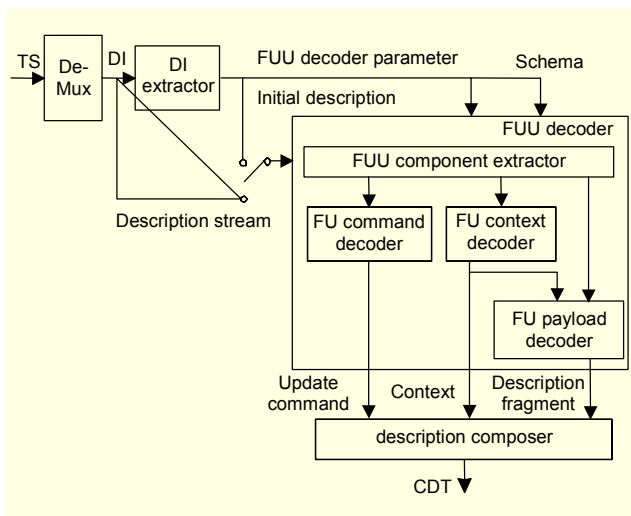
TS

De-Mux

DI

DI extractor

FUU decoder parameter

Schema

Initial description

FUU decoder

FUU component extractor

Description stream

FU command decoder

FU context decoder

FU payload decoder

Update command

Context

Description fragment

description composer

CDT